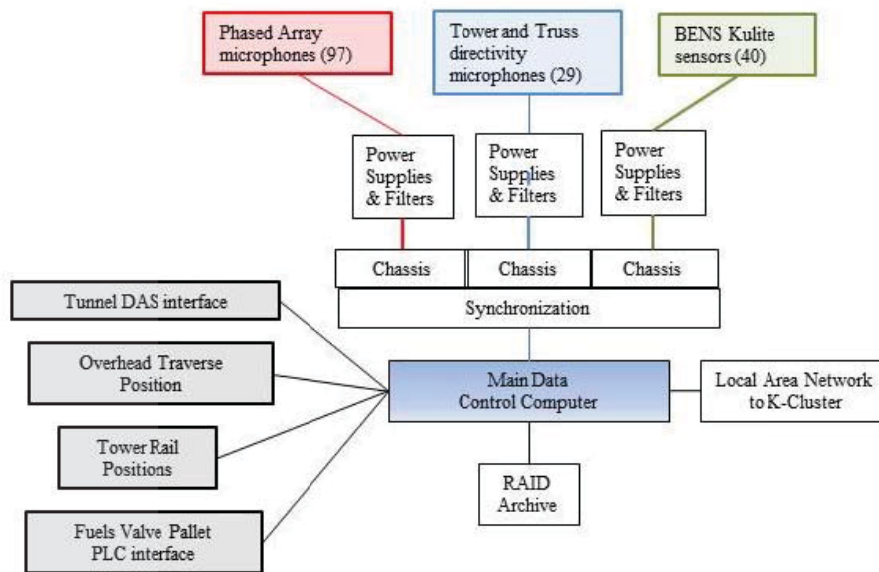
Phased Array microphones (97)

Tower and Truss directivity microphones (29)

BENS Kulite sensors (40)

Power Supplies & Filters

Power Supplies & Filters

Power Supplies & Filters

Chassis

Chassis

Chassis

Synchronization

Tunnel DAS interface

Overhead Traverse Position

Tower Rail Positions

Fuels Valve Pallet PLC interface

Main Data Control Computer

Local Area Network to K-Cluster

RAID Archive